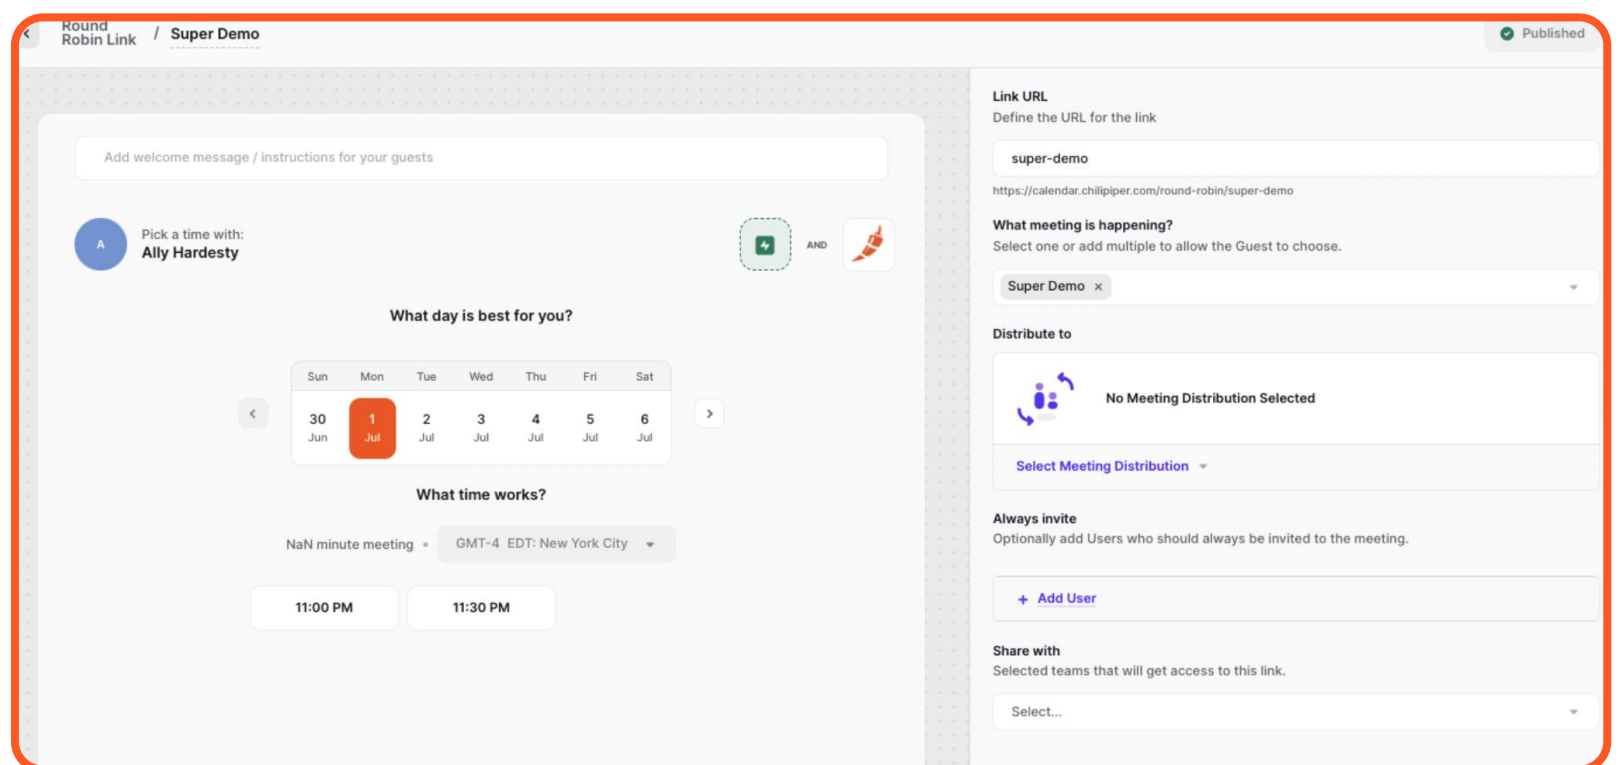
Round Robin Link / Super Demo

Published

Add welcome message / instructions for your guests

A

Pick a time with:
Ally Hardesty

AND

What day is best for you?

| Sun | Mon | Tue | Wed | Thu | Fri | Sat |
|---|---|---|---|---|---|---|
| 30 Jun | 1 Jul | 2 Jul | 3 Jul | 4 Jul | 5 Jul | 6 Jul |

What time works?

NaN minute meeting • GMT-4 EDT: New York City

11:00 PM
11:30 PM

Link URL
Define the URL for the link

super-demo

https://calendar.chilipiper.com/round-robin/super-demo

What meeting is happening?
Select one or add multiple to allow the Guest to choose.

Super Demo ×

Distribute to

No Meeting Distribution Selected

Select Meeting Distribution

Always invite
Optionally add Users who should always be invited to the meeting.

+ Add User

Share with
Selected teams that will get access to this link.

Select...